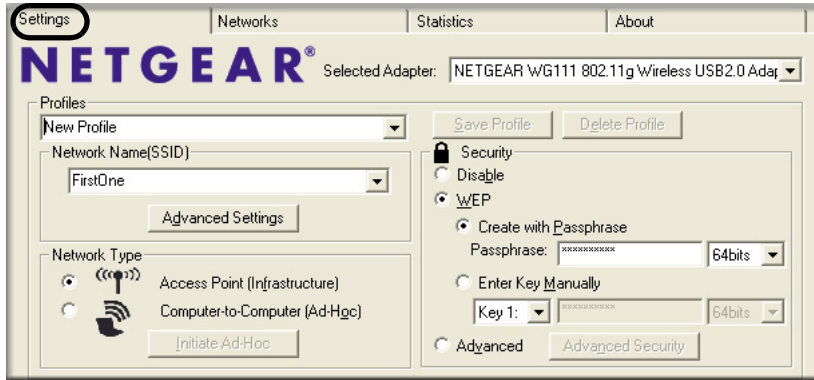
Settings | Networks | Statistics | About

NETGEAR® Selected Adapter: NETGEAR WG111 802.11g Wireless USB2.0 Adap

Profiles
New Profile

Save Profile | Delete Profile

Network Name(SSID)
FirstOne

Advanced Settings

Security
Disable
WEP
Create with Passphrase
Passphrase: ********** 64bits
Enter Key Manually
Key 1: ********** 64bits
Advanced
Advanced Security

Network Type
Access Point (Infrastructure)
Computer-to-Computer (Ad-Hoc)
Initiate Ad-Hoc